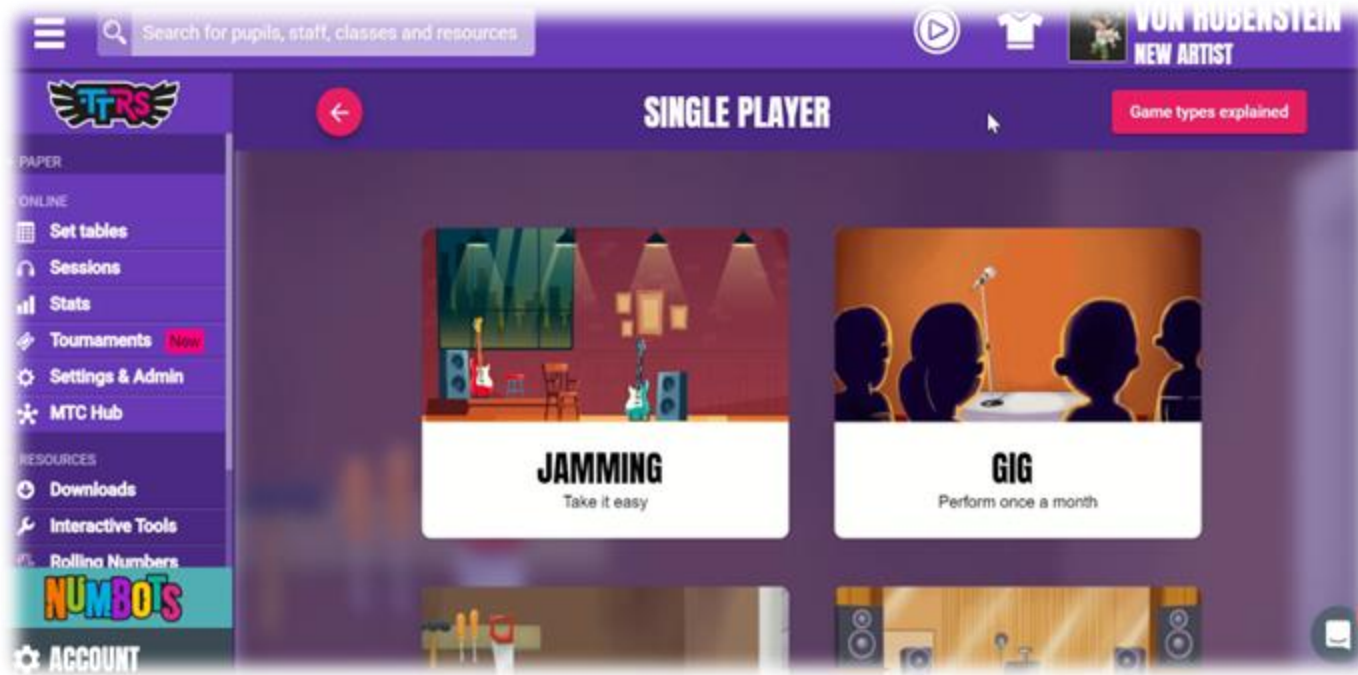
Search for pupils, staff, classes and resources

VON RUBENSTEIN
NEW ARTIST

TTRS

SINGLE PLAYER

Game types explained

PAPER

ONLINE

Set tables

Sessions

Stats

Tournaments New

Settings & Admin

MTC Hub

RESOURCES

Downloads

Interactive Tools

Rolling Numbers

NUMBOTS

ACCOUNT

JAMMING
Take it easy

GIG
Perform once a month